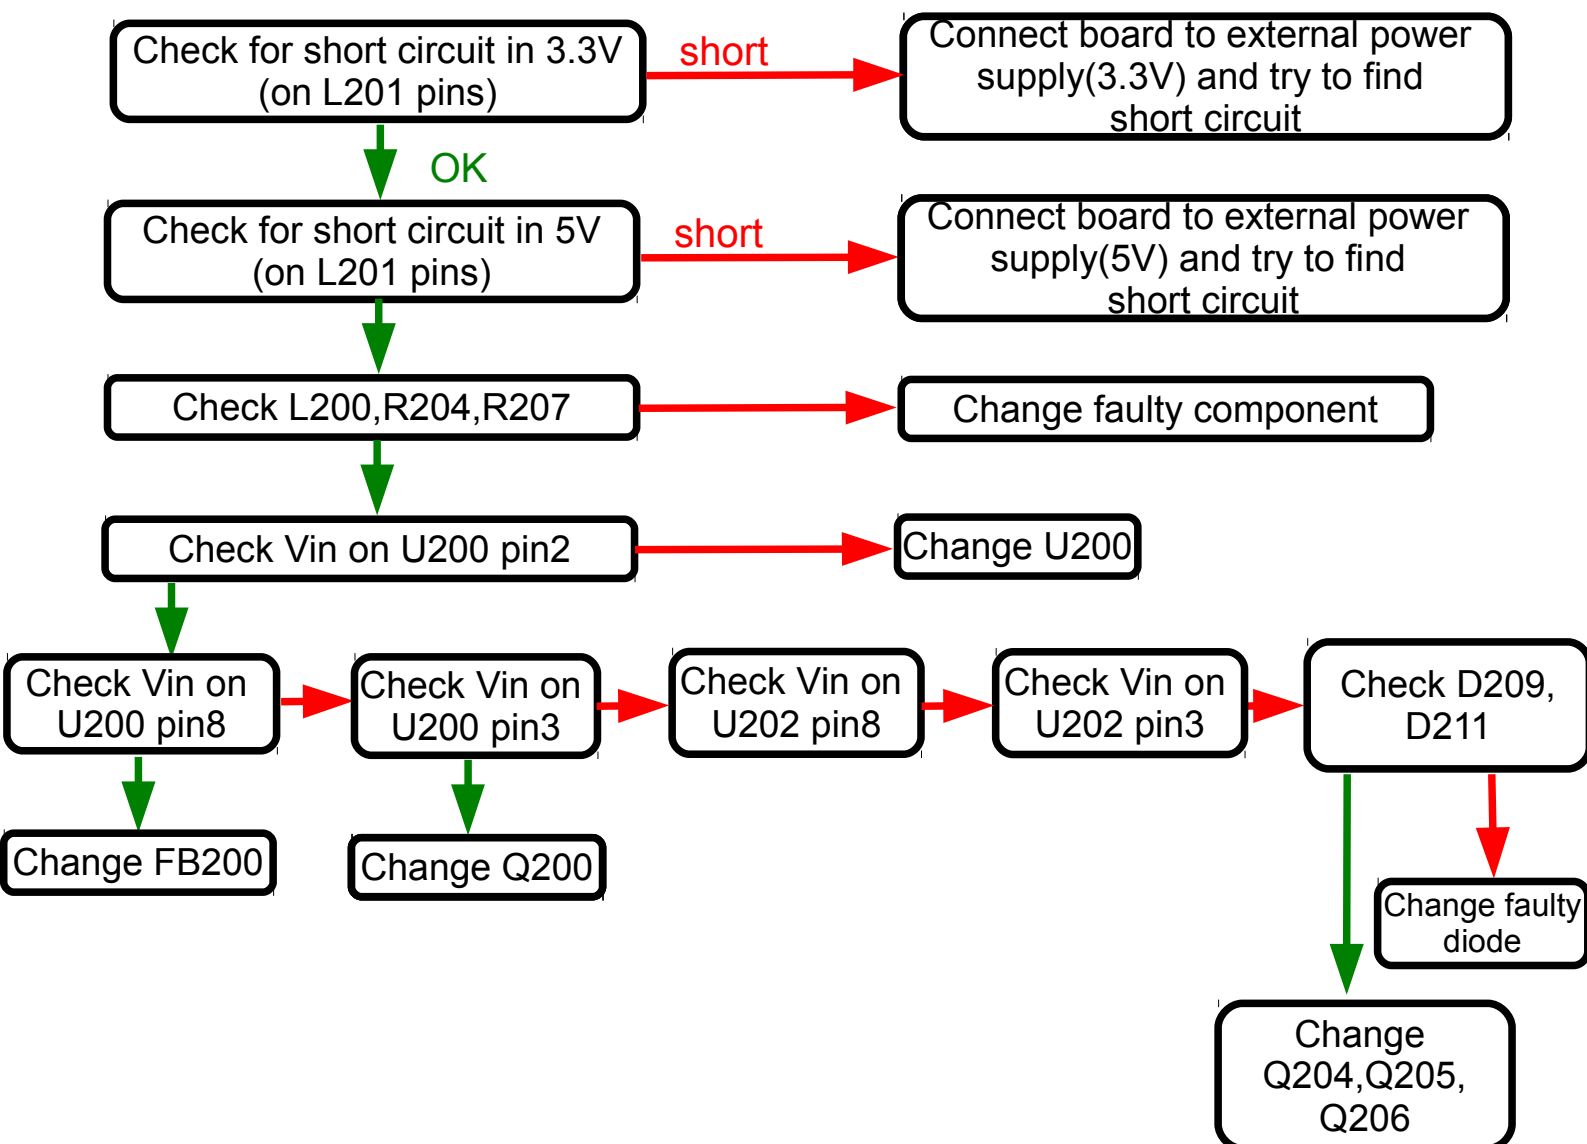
Check for short circuit in 3.3V (on L201 pins)

short

Connect board to external power supply(3.3V) and try to find short circuit

OK

Check for short circuit in 5V (on L201 pins)

short

Connect board to external power supply(5V) and try to find short circuit

Check L200,R204,R207

Change faulty component

Check Vin on U200 pin2

Change U200

Check Vin on U200 pin8

Check Vin on U200 pin3

Check Vin on U202 pin8

Check Vin on U202 pin3

Check D209, D211

Change FB200

Change Q200

Change faulty diode

Change Q204,Q205, Q206